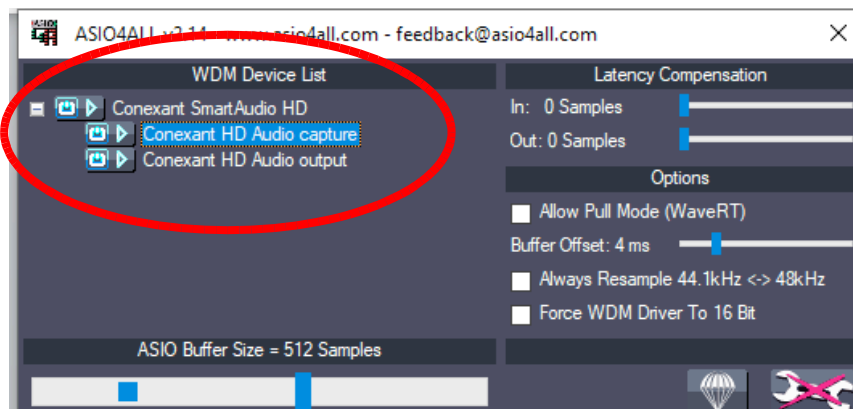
ASIO4ALL v2.14 - www.asio4all.com - feedback@asio4all.com

WDM Device List

Conexant SmartAudio HD

Conexant HD Audio capture

Conexant HD Audio output

Latency Compensation

In: 0 Samples

Out: 0 Samples

Options

Allow Pull Mode (WaveRT)

Buffer Offset: 4 ms

Always Resample 44.1kHz <-> 48kHz

Force WDM Driver To 16 Bit

ASIO Buffer Size = 512 Samples